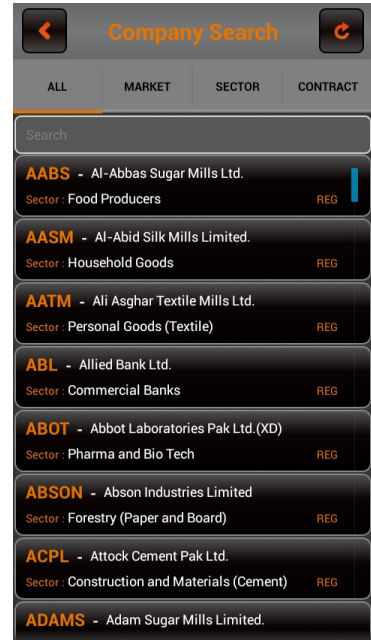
Company Search

ALL
MARKET
SECTOR
CONTRACT

Search

AABS - Al-Abbas Sugar Mills Ltd.
Sector : Food Producers
REG

AASM - Al-Abid Silk Mills Limited.
Sector : Household Goods
REG

AATM - Ali Asghar Textile Mills Ltd.
Sector : Personal Goods (Textile)
REG

ABL - Allied Bank Ltd.
Sector : Commercial Banks
REG

ABOT - Abbot Laboratories Pak Ltd.(XD)
Sector : Pharma and Bio Tech
REG

ABSON - Abson Industries Limited
Sector : Forestry (Paper and Board)
REG

ACPL - Attock Cement Pak Ltd.
Sector : Construction and Materials (Cement)
REG

ADAMS - Adam Sugar Mills Limited.